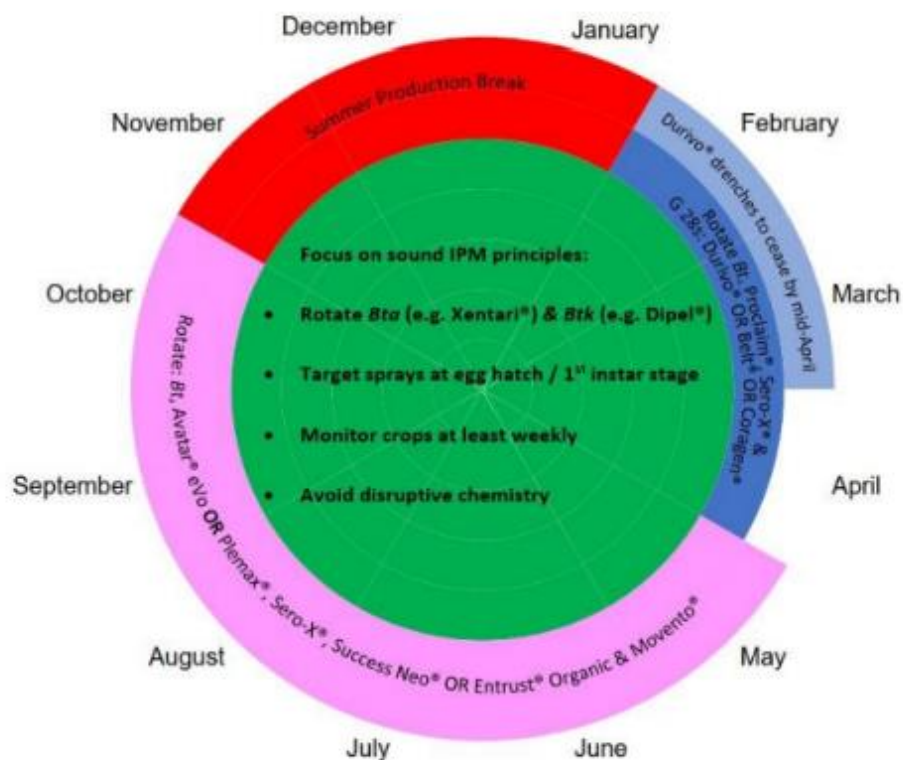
December

January

February

March

April

May

June

July

August

September

October

November

Summer Production Break

Durivo® drenches to cease by mid-April

Rotate Bt, Proclaim®, Sero-X® & G 28: Durivo® OR Belt® OR Coragen®

Rotate: Bt, Avatar® eVo OR Plemax®, Sero-X®, Success Neo® OR Entrust® Organic & Movento®

Focus on sound IPM principles:

• Rotate *Bta* (e.g. Xentari®) & *Btk* (e.g. Dipel®)

• Target sprays at egg hatch / 1$^{st}$ instar stage

• Monitor crops at least weekly

• Avoid disruptive chemistry